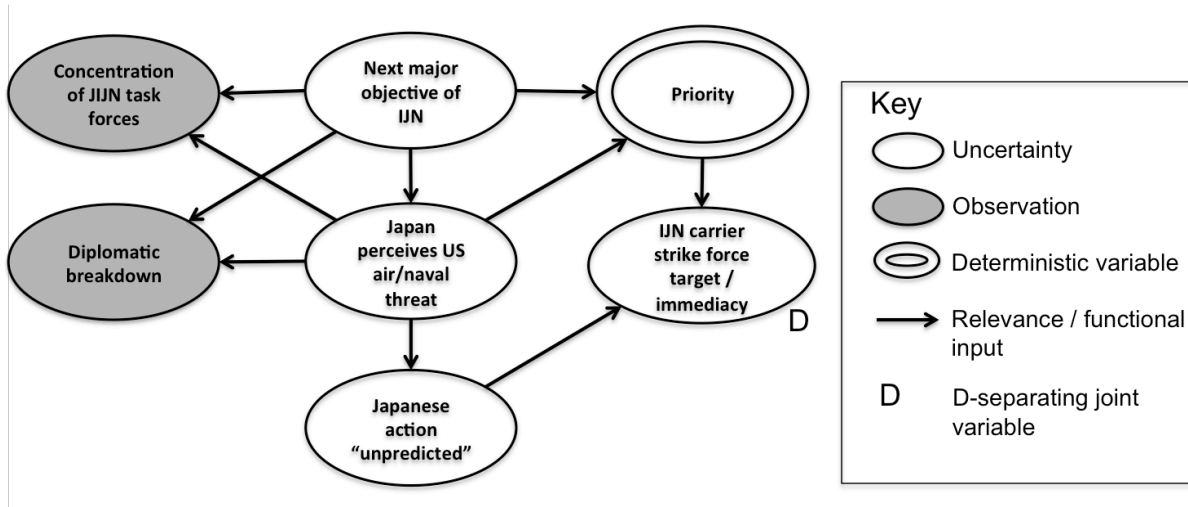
Concentration of JIJN task forces

Next major objective of IJN

Priority

Diplomatic breakdown

Japan perceives US air/naval threat

IJN carrier strike force target / immediacy

D

Japanese action "unpredicted"

Key

Uncertainty

Observation

Deterministic variable

Relevance / functional input

D

D-separating joint variable